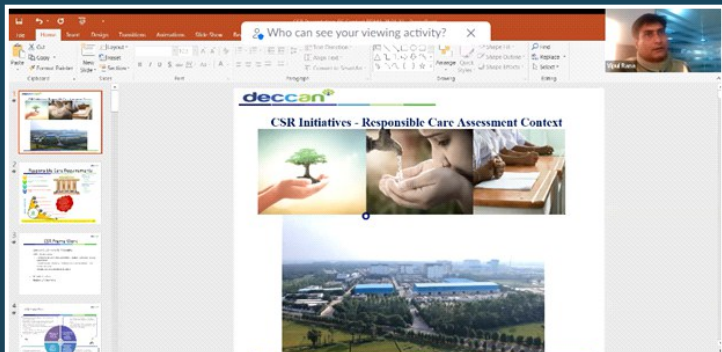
File Home Insert Design Transitions Animations Slide Show

Who can see your viewing activity?

Cut
Copy
Format Painter
Paste
Clipboard
New Slide
Layout
Reset
Section
Slides
Font
Paragraph
Text Direction
Align Text
Convert to SmartArt
Drawing
Arrange
Quick Styles
Shape Fill
Shape Outline
Shape Effects
Find
Replace
Select
Editing

Vipul Rana

deccan

CSR Initiatives - Responsible Care Assessment Context

1
2
3
4